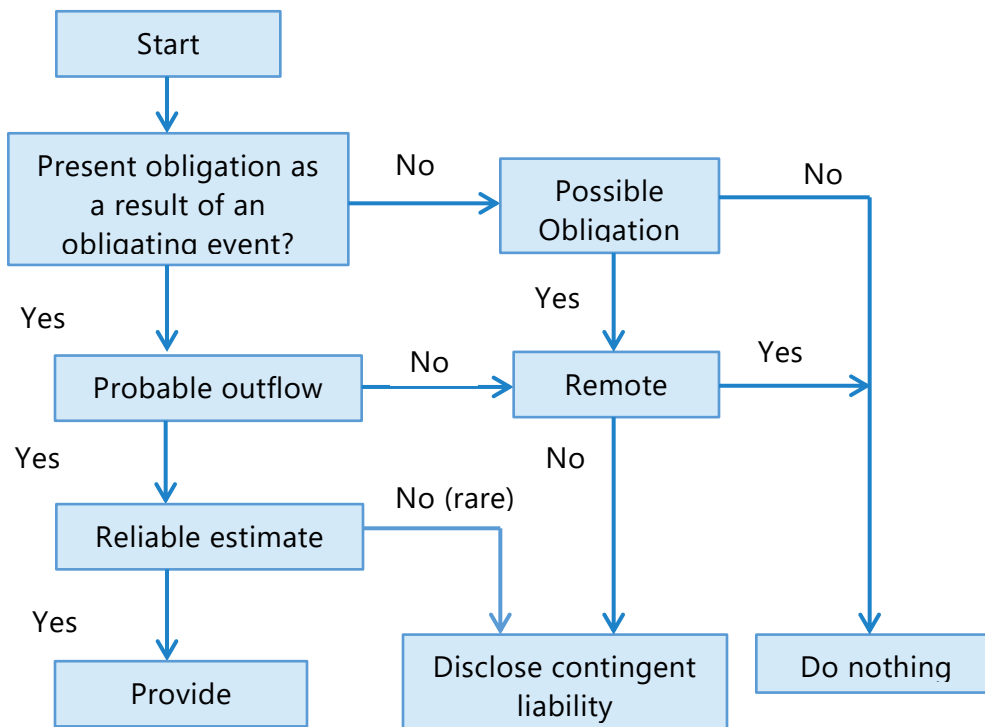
Start

Present obligation as a result of an obligating event?

No

Possible Obligation

No

Yes

Yes

No

Probable outflow

Remote

Yes

Yes

No

No (rare)

Reliable estimate

Yes

Provide

Disclose contingent liability

Do nothing